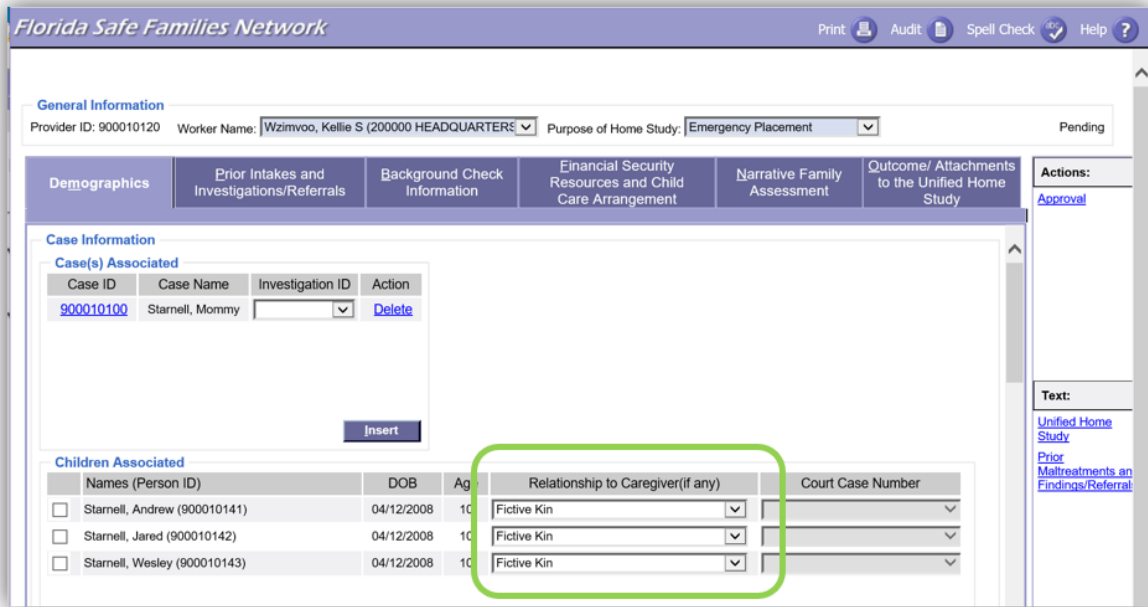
Florida Safe Families Network

Print Audit Spell Check Help ?

General Information
Provider ID: 900010120 Worker Name: Wzimvoo, Kellie S (200000 HEADQUARTERS Purpose of Home Study: Emergency Placement Pending

Demographics | Prior Intakes and Investigations/Referrals | Background Check Information | Financial Security Resources and Child Care Arrangement | Narrative Family Assessment | Outcome/ Attachments to the Unified Home Study

Actions:
Approval

Case Information
Case(s) Associated

| Case ID | Case Name | Investigation ID | Action |
|---|---|---|---|
| 900010100 | Starnell, Mommy | | Delete |

Insert

Children Associated

| | Names (Person ID) | DOB | Ag | Relationship to Caregiver(if any) | Court Case Number |
|---|---|---|---|---|---|
| ☐ | Starnell, Andrew (900010141) | 04/12/2008 | 10 | Fictive Kin | |
| ☐ | Starnell, Jared (900010142) | 04/12/2008 | 10 | Fictive Kin | |
| ☐ | Starnell, Wesley (900010143) | 04/12/2008 | 10 | Fictive Kin | |

Text:
Unified Home Study
Prior Maltreatments an Findings/Referral